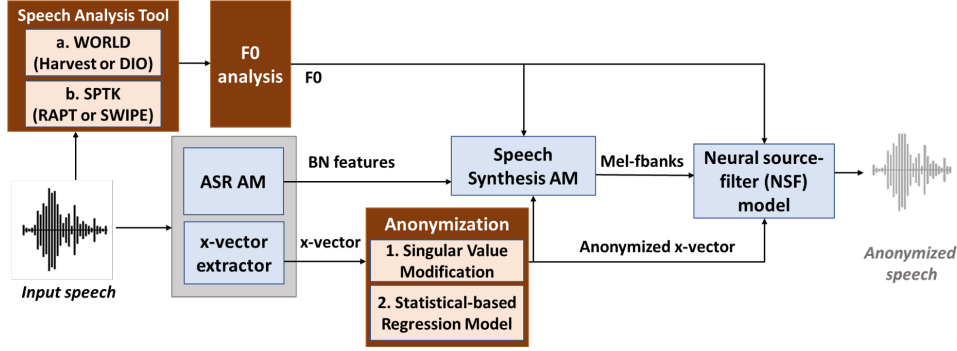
Speech Analysis Tool

a. WORLD (Harvest or DIO)

b. SPTK (RAPT or SWIPE)

F0 analysis

F0

ASR AM

BN features

x-vector extractor

x-vector

Speech Synthesis AM

Mel-fbanks

Neural source-filter (NSF) model

Anonymization

1. Singular Value Modification

2. Statistical-based Regression Model

Anonymized x-vector

Input speech

Anonymized speech